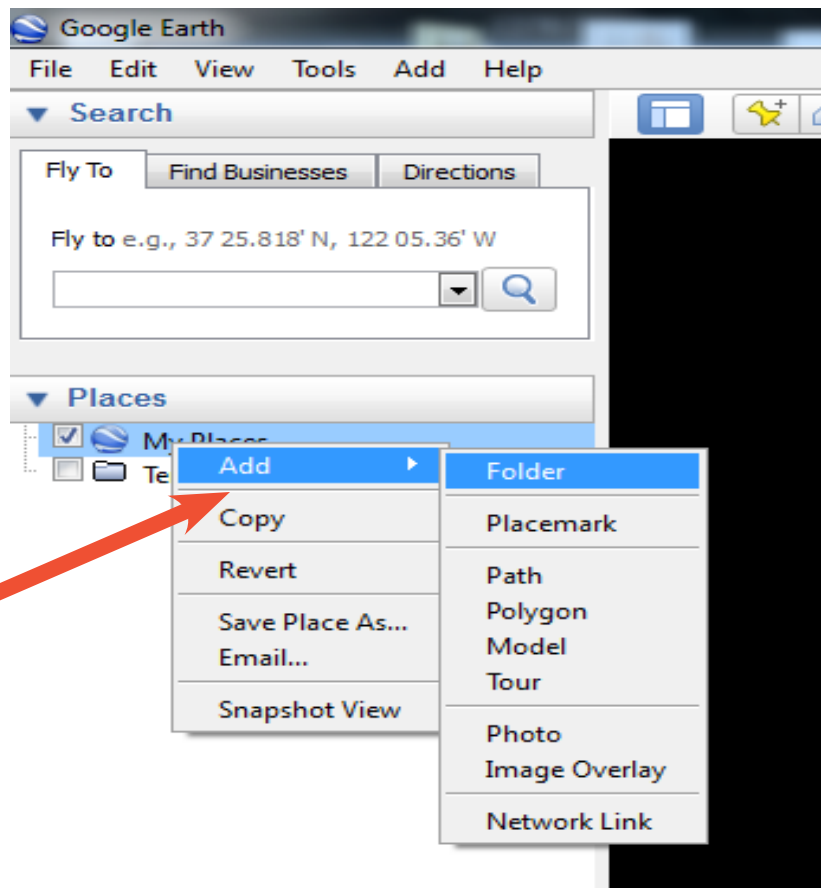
Google Earth

File Edit View Tools Add Help

Search

Fly To | Find Businesses | Directions

Fly to e.g., 37 25.818' N, 122 05.36' W

Places

My Places

Te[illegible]

Add

Copy

Revert

Save Place As...

Email...

Snapshot View

Folder

Placemark

Path

Polygon

Model

Tour

Photo

Image Overlay

Network Link